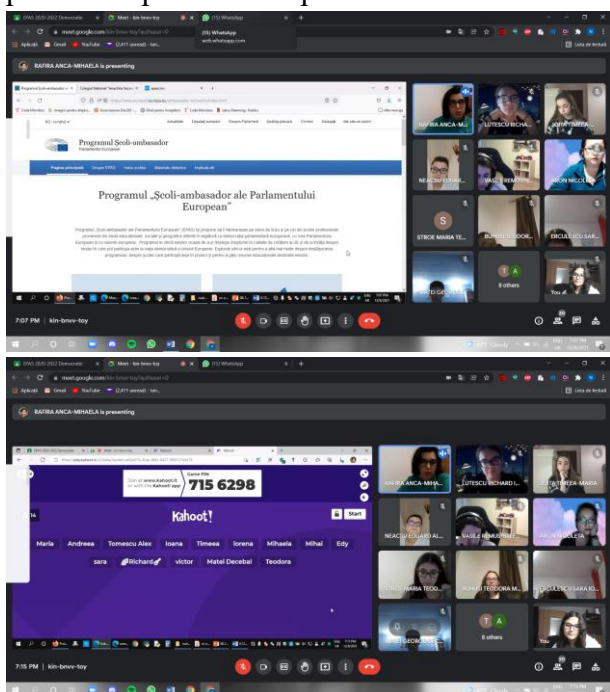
EPAS 2020-2022 Democratie
Meet - kin-bnvv-toy
(15) WhatsApp
meet.google.com/kin-bnvv-toy
(15) WhatsApp
web.whatsapp.com
Aplicații
Gmail
YouTube
Lista de lectură
RAFIRA ANCA-MIHAELA is presenting
Programul Școli-ambasador
Parlamentul European
Programul „Școli-ambasador ale Parlamentului European"
RAFIRA ANCA-M...
LUTESCU RICHA...
NEACȘU EDUAR...
VASILE REMUS...
ARON NICOL...
S
STROE MARIA TE...
T A
6 others
You
7:07 PM | kin-bnvv-toy

EPAS 2020-2022 Democratie
Meet - kin-bnvv-toy
(15) WhatsApp
RAFIRA ANCA-MIHAELA is presenting
Join at www.kahoot.it or with the Kahoot! app
Game PIN:
715 6298
Kahoot!
14
Start
Maria
Andreea
Tomescu Alex
Ioana
Timeea
lorena
Mihaela
Mihai
Edy
sara
Richard
victor
Matei Decebal
Teodora
RAFIRA ANCA-MIHA...
LUTESCU RICHARD I...
NEACȘU EDUARD AL...
VASILE REMUS...
STROE MARIA TEOD...
T A
6 others
You
7:15 PM | kin-bnvv-toy